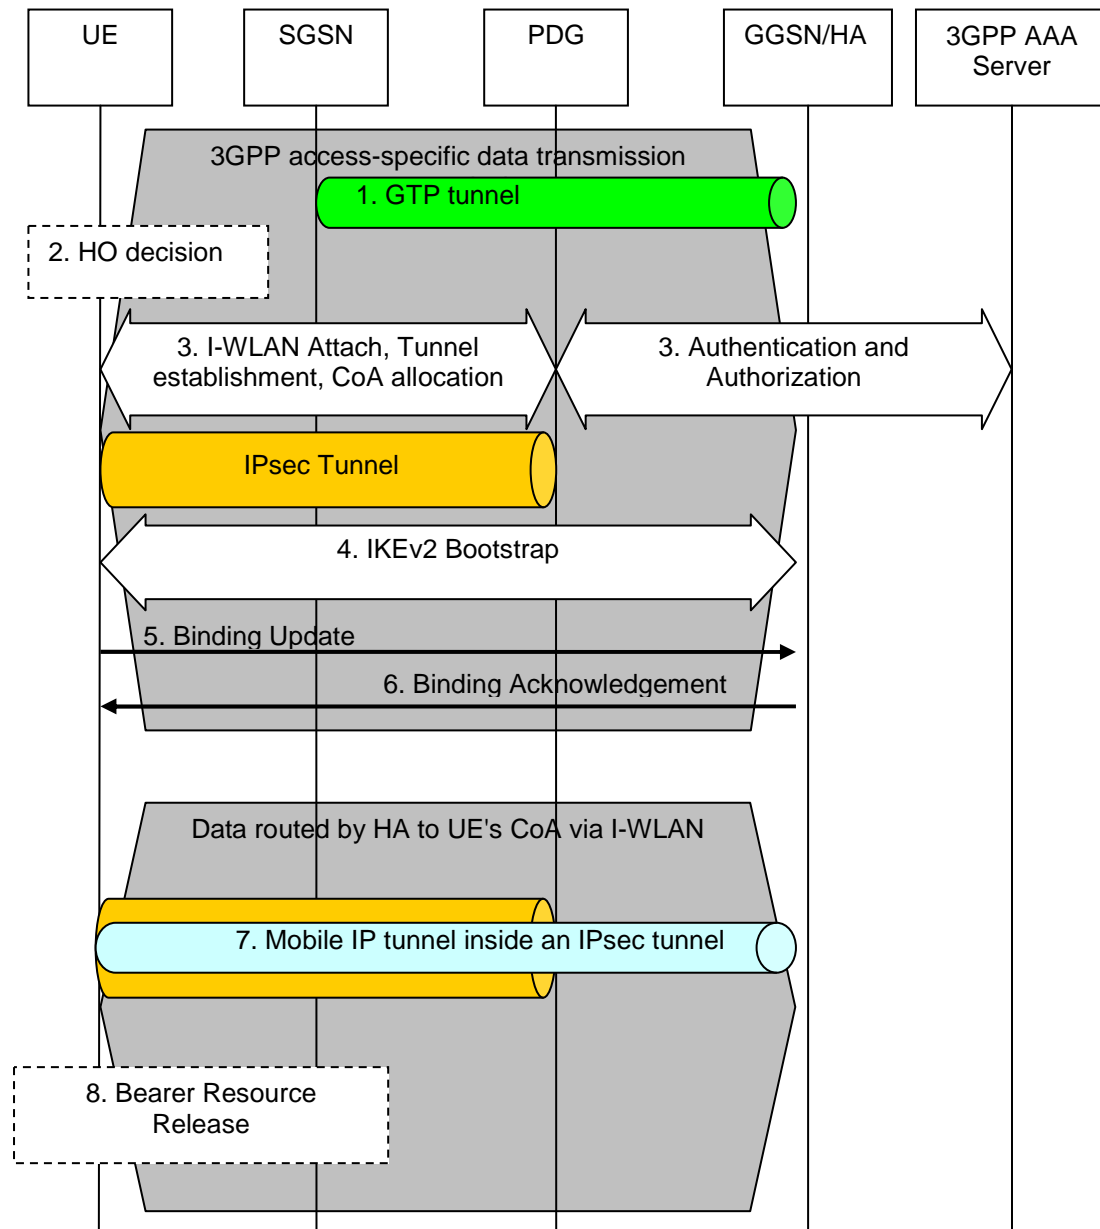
UE

SGSN

PDG

GGSN/HA

3GPP AAA Server

3GPP access-specific data transmission

1. GTP tunnel

2. HO decision

3. I-WLAN Attach, Tunnel establishment, CoA allocation

3. Authentication and Authorization

IPsec Tunnel

4. IKEv2 Bootstrap

5. Binding Update

6. Binding Acknowledgement

Data routed by HA to UE's CoA via I-WLAN

7. Mobile IP tunnel inside an IPsec tunnel

8. Bearer Resource Release